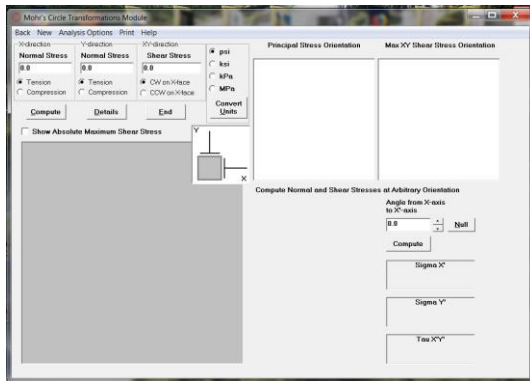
Mohr's Circle Transformations Module

Back New Analysis Options Print Help

X-direction
Normal Stress
0.0
Tension
Compression

Y-direction
Normal Stress
0.0
Tension
Compression

XY-direction
Shear Stress
0.0
CW on X-face
CCW on X-face

psi
ksi
kPa
MPa

Convert Units

Compute
Details
End

Show Absolute Maximum Shear Stress

Y
X

Principal Stress Orientation

Max XY Shear Stress Orientation

Compute Normal and Shear Stresses at Arbitrary Orientation

Angle from X-axis to X'-axis
0.0
Null
Compute

Sigma X'

Sigma Y'

Tau X'Y'